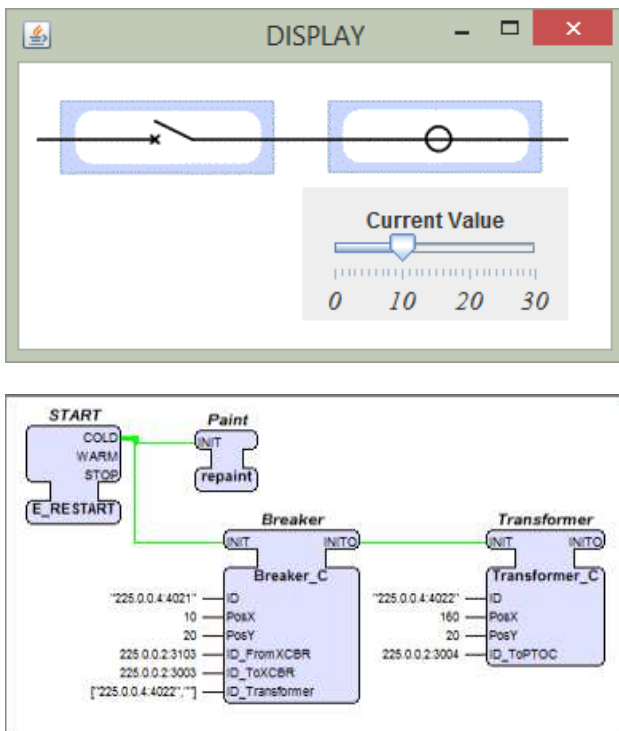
DISPLAY

Current Value

0 10 20 30

START
COLD
WARM
STOP
E_RESTART

Paint
INIT
repaint

Breaker
INIT INITO
Breaker_C
"225.0.0.4:4021" ID
10 PosX
20 PosY
225.0.0.2:3103 ID_FromXCBR
225.0.0.2:3003 ID_ToXCBR
["225.0.0.4:4022",""] ID_Transformer

Transformer
INIT INITO
Transformer_C
"225.0.0.4:4022" ID
160 PosX
20 PosY
225.0.0.2:3004 ID_ToPTOC